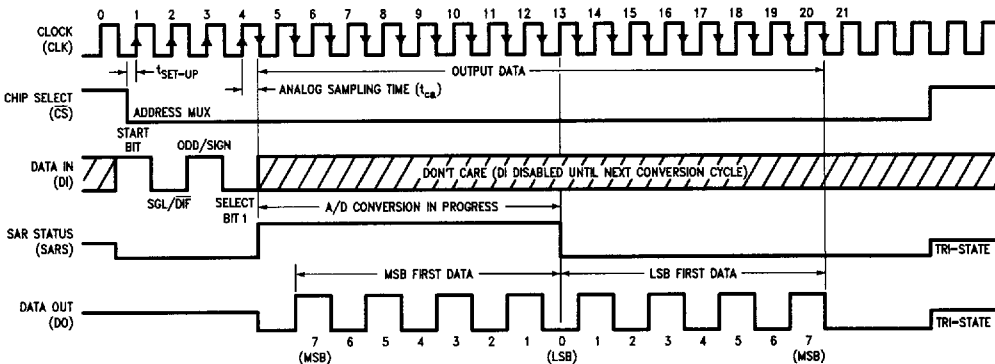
CLOCK (CLK)

0 1 2 3 4 5 6 7 8 9 10 11 12 13 14 15 16 17 18 19 20 21

$t_{SET-UP}$

OUTPUT DATA

CHIP SELECT ($\overline{CS}$)

ANALOG SAMPLING TIME ($t_{CS}$)

ADDRESS MUX

START BIT

ODD/SIGN

DATA IN (DI)

DON'T CARE (DI DISABLED UNTIL NEXT CONVERSION CYCLE)

SGL/$\overline{DIF}$

SELECT BIT 1

A/D CONVERSION IN PROGRESS

SAR STATUS (SARS)

TRI-STATE

MSB FIRST DATA

LSB FIRST DATA

DATA OUT (DO)

TRI-STATE

7 (MSB) 6 5 4 3 2 1 0 (LSB) 1 2 3 4 5 6 7 (MSB)